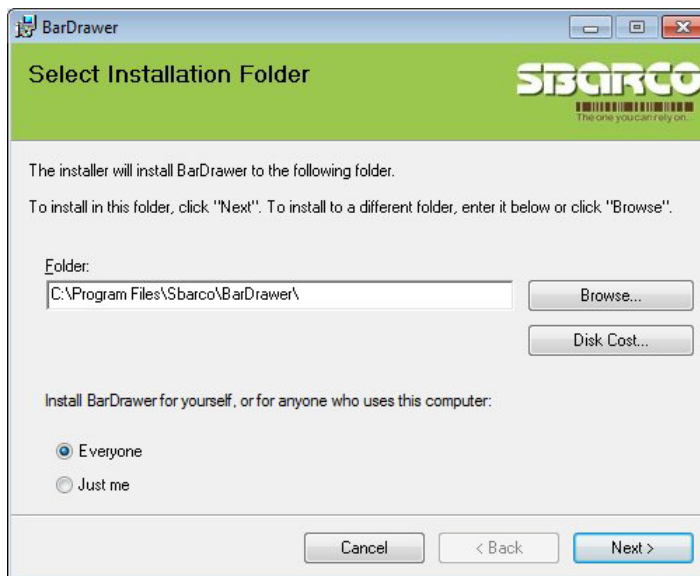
BarDrawer

Select Installation Folder

SBARCO
The one you can rely on...

The installer will install BarDrawer to the following folder.

To install in this folder, click "Next". To install to a different folder, enter it below or click "Browse".

Folder:
C:\Program Files\Sbarco\BarDrawer\

Browse...

Disk Cost...

Install BarDrawer for yourself, or for anyone who uses this computer:

Everyone

Just me

Cancel

< Back

Next >